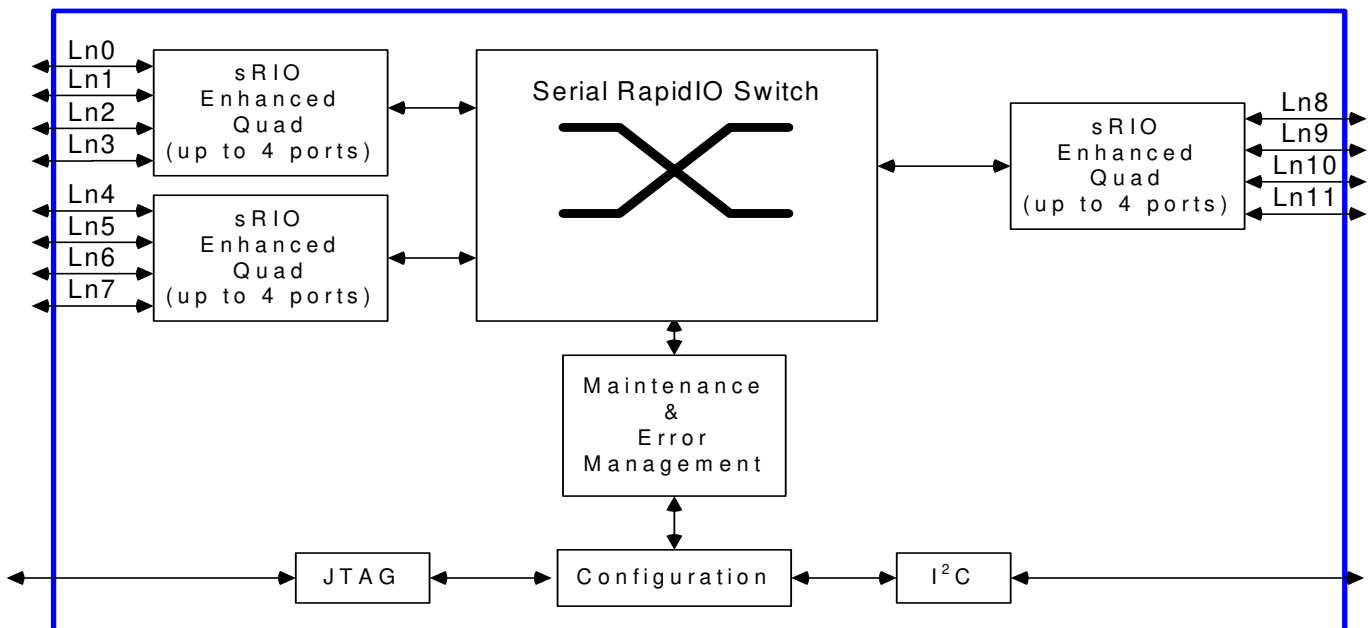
Ln0
Ln1
Ln2
Ln3
sRIO Enhanced Quad (up to 4 ports)

Ln4
Ln5
Ln6
Ln7
sRIO Enhanced Quad (up to 4 ports)

Serial RapidIO Switch

sRIO Enhanced Quad (up to 4 ports)
Ln8
Ln9
Ln10
Ln11

Maintenance & Error Management

JTAG
Configuration
$I^2C$